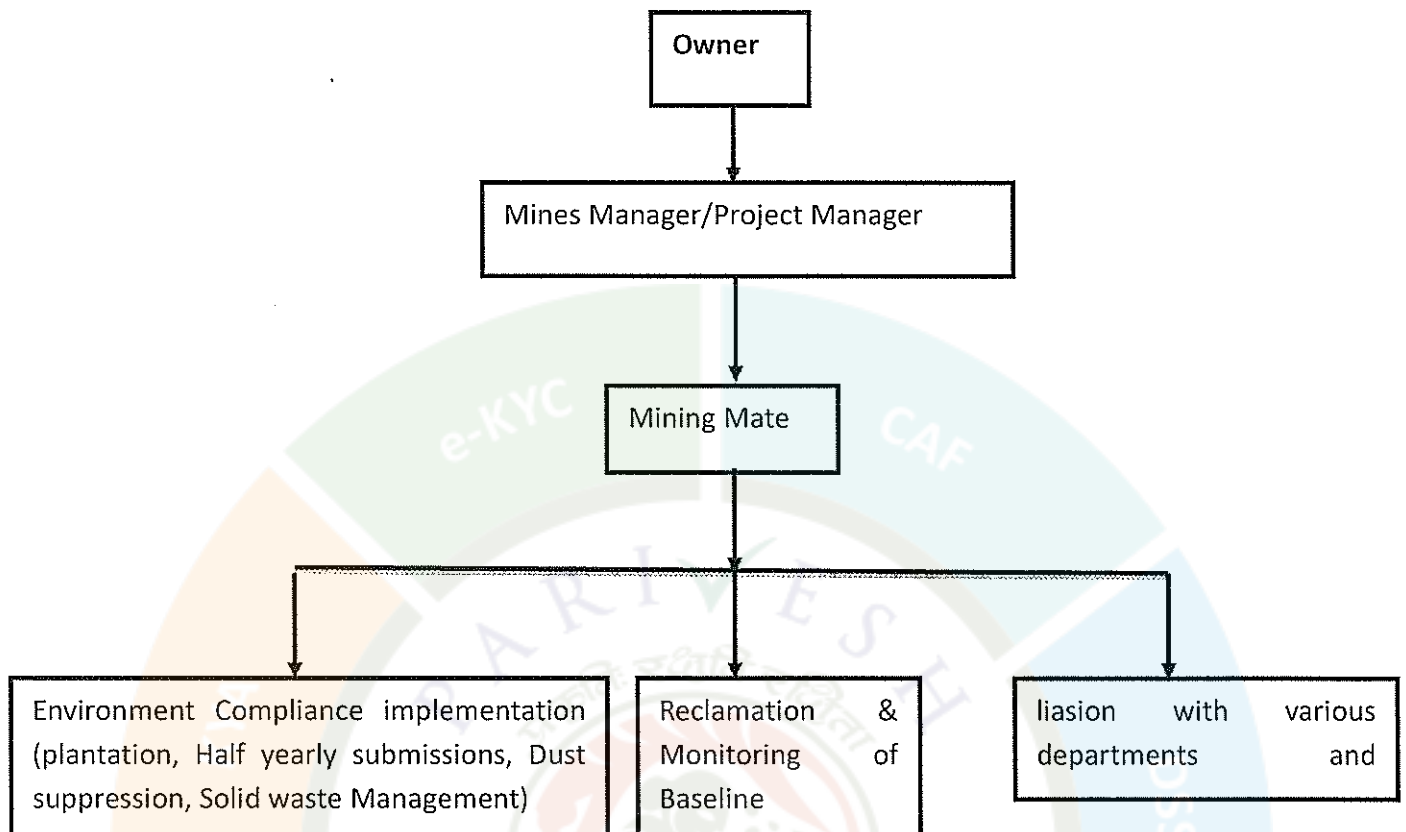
Owner

Mines Manager/Project Manager

Mining Mate

Environment Compliance implementation (plantation, Half yearly submissions, Dust suppression, Solid waste Management)

Reclamation & Monitoring of Baseline

liasion with various departments and

e-KYC

CAF

PARIVESH